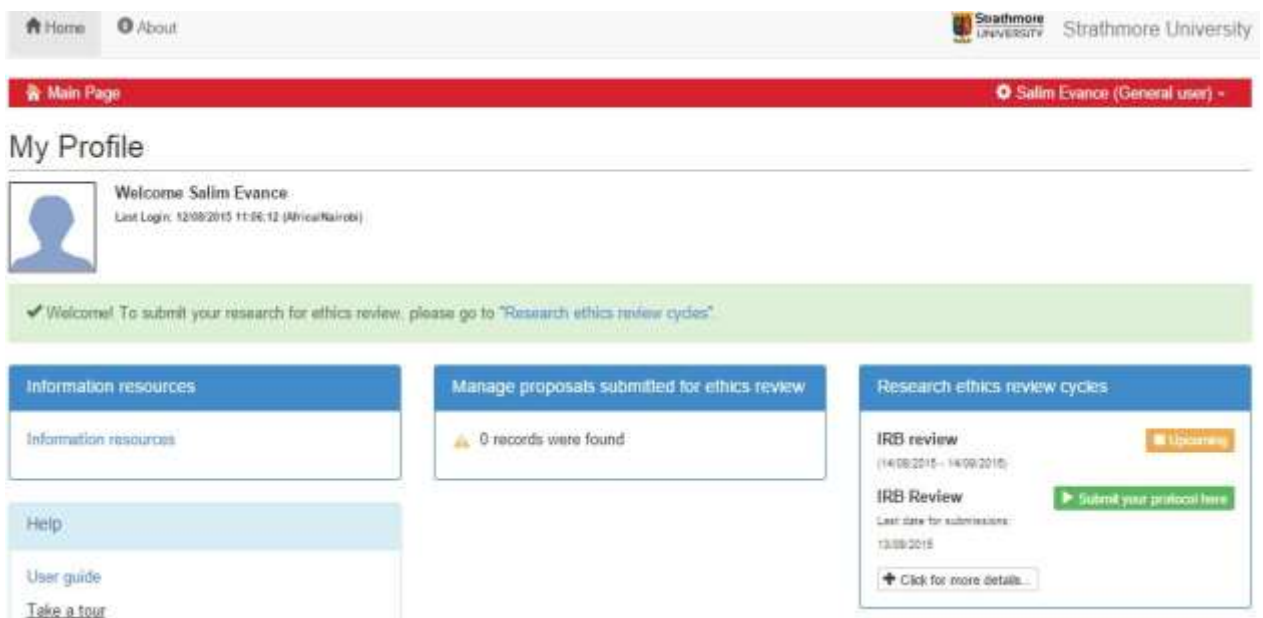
Home About

Strathmore UNIVERSITY Strathmore University

Main Page

Salim Evance (General user)

My Profile

Welcome Salim Evance

Last Login: 12/08/2015 11:06:12 (Africa/Nairobi)

Welcome! To submit your research for ethics review, please go to "Research ethics review cycles".

Information resources

Information resources

Manage proposals submitted for ethics review

0 records were found

Research ethics review cycles

IRB review

Upcoming

(14/08/2015 - 14/09/2015)

IRB Review

Submit your protocol here

Last date for submissions: 13/08/2015

Click for more details...

Help

User guide

Take a tour